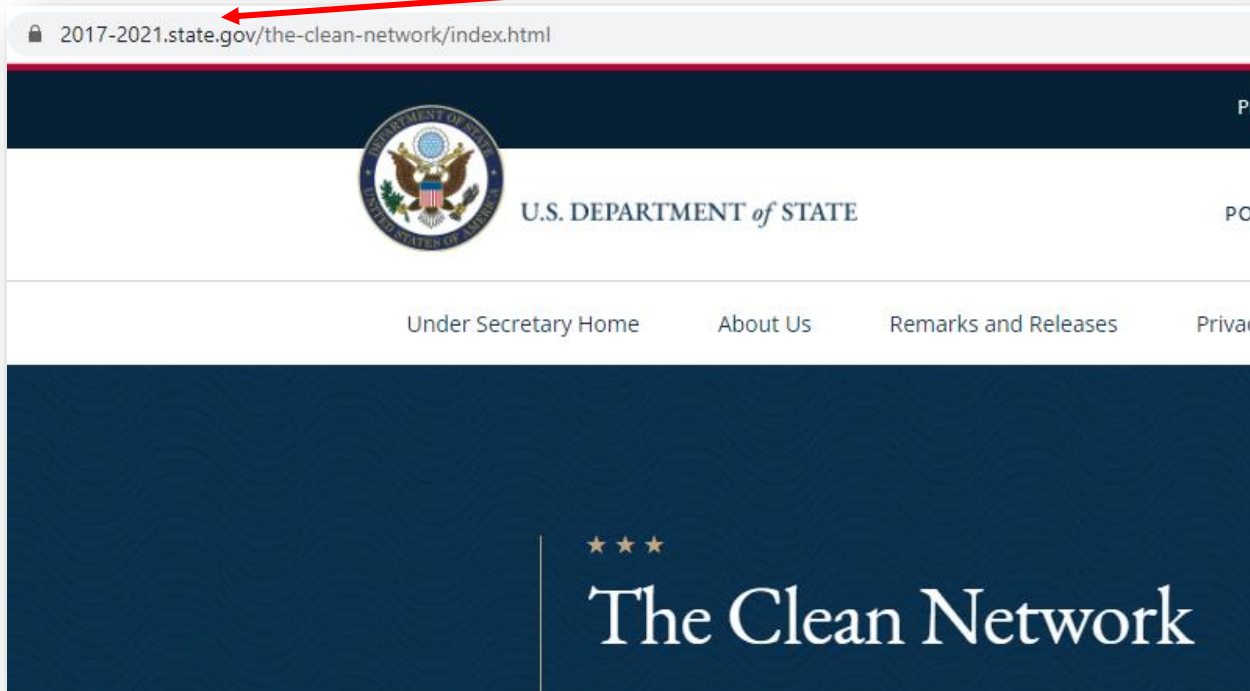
2017-2021.state.gov/the-clean-network/index.html

P

DEPARTMENT OF STATE UNITED STATES OF AMERICA

U.S. DEPARTMENT of STATE

PO

Under Secretary Home About Us Remarks and Releases Priva

★★★

The Clean Network